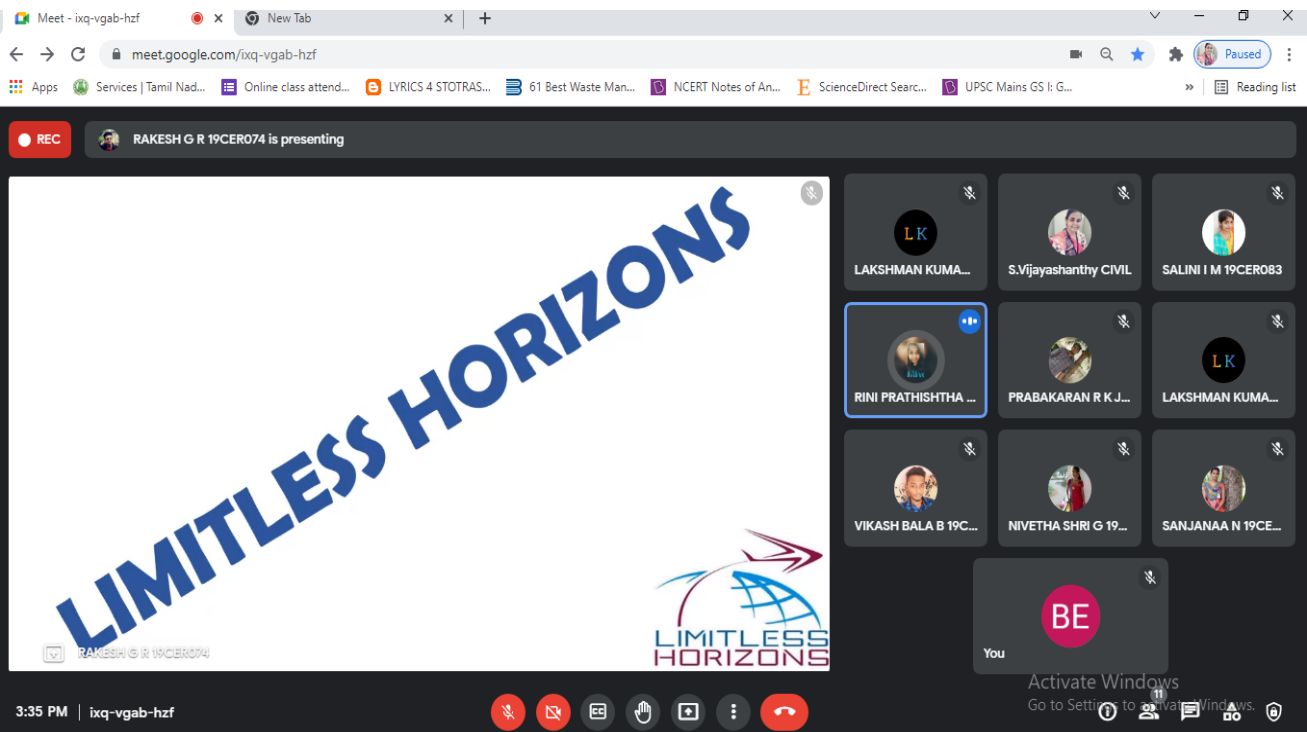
Meet - ixq-vgab-hzf
New Tab
meet.google.com/ixq-vgab-hzf
Paused
Apps
Services | Tamil Nad...
Online class attend...
LYRICS 4 STOTRAS...
61 Best Waste Man...
NCERT Notes of An...
ScienceDirect Searc...
UPSC Mains GS I: G...
Reading list

REC
RAKESH G R 19CER074 is presenting

LIMITLESS HORIZONS

LIMITLESS HORIZONS

RAKESH G R 19CER074

LK
LAKSHMAN KUMA...
S.Vijayashanthy CIVIL
SALINI I M 19CER083
RINI PRATHISHTHA ...
PRABAKARAN R K J...
LK
LAKSHMAN KUMA...
VIKASH BALA B 19C...
NIVETHA SHRI G 19...
SANJANAA N 19CE...
BE
You

Activate Windows
Go to Settings to activate Windows.

3:35 PM | ixq-vgab-hzf
11